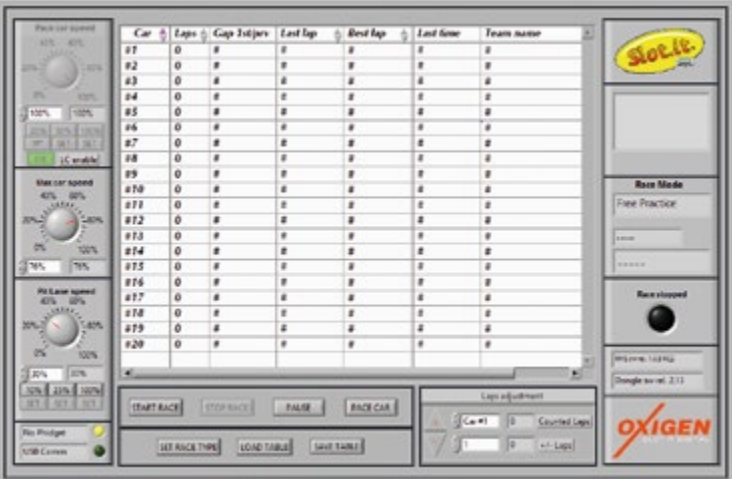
Race car speed
40% 60%
20% 80%
0% 100%
100% 100%
LC enable

Max car speed
40% 60%
20% 80%
0% 100%
76% 76%

Pit Lane speed
40% 60%
20% 80%
0% 100%
30% 30%
30% 33% 100%
SET SET SET

No Podget
USB Comm

| Car | Laps | Gap 1st/prev | Last lap | Best lap | Last time | Team name |
|---|---|---|---|---|---|---|
| #1 | 0 | # | # | # | # | |
| #2 | 0 | # | # | # | # | |
| #3 | 0 | # | # | # | # | |
| #4 | 0 | # | # | # | # | |
| #5 | 0 | # | # | # | # | |
| #6 | 0 | # | # | # | # | |
| #7 | 0 | # | # | # | # | |
| #8 | 0 | # | # | # | # | |
| #9 | 0 | # | # | # | # | |
| #10 | 0 | # | # | # | # | |
| #11 | 0 | # | # | # | # | |
| #12 | 0 | # | # | # | # | |
| #13 | 0 | # | # | # | # | |
| #14 | 0 | # | # | # | # | |
| #15 | 0 | # | # | # | # | |
| #16 | 0 | # | # | # | # | |
| #17 | 0 | # | # | # | # | |
| #18 | 0 | # | # | # | # | |
| #19 | 0 | # | # | # | # | |
| #20 | 0 | # | # | # | # | |

START RACE STOP RACE PAUSE PACE CAR
SET RACE TYPE LOAD TABLE SAVE TABLE

Laps adjustment
Car #1 0 Counted Laps
1 0 +/- Laps

Slot.it

Race Mode
Free Practice

Race stopped

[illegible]
Dongle sw rel. 2.13

OXIGEN